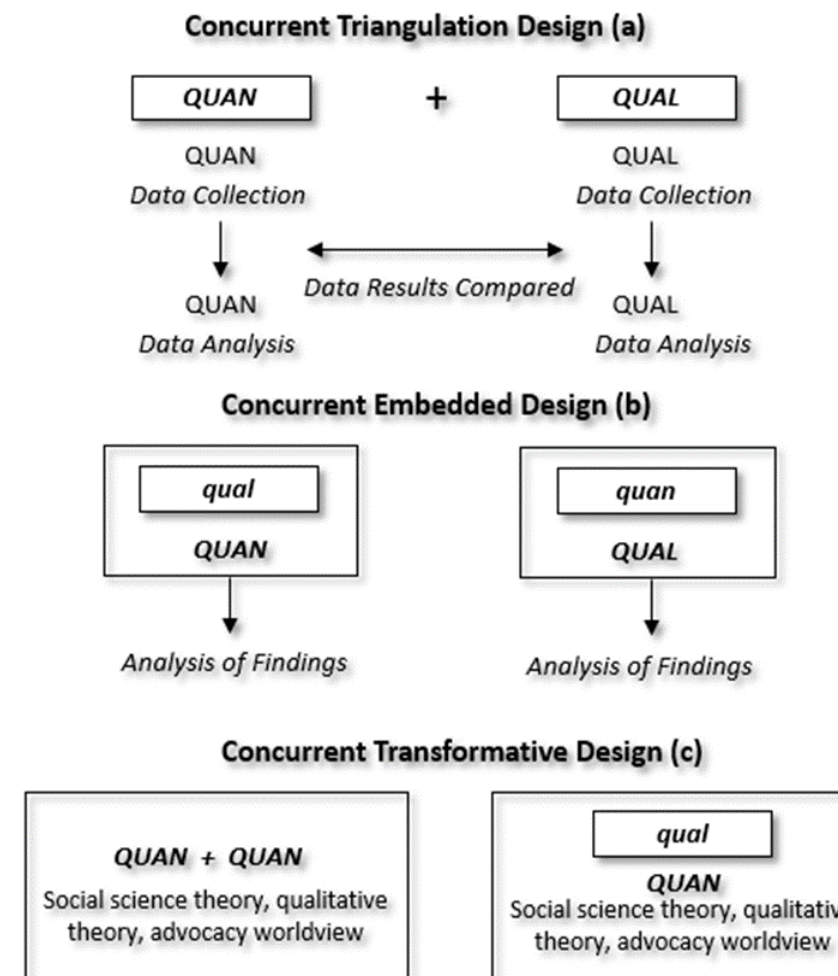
Concurrent Triangulation Design (a)

QUAN + QUAL

QUAN
Data Collection

QUAL
Data Collection

Data Results Compared

QUAN
Data Analysis

QUAL
Data Analysis

Concurrent Embedded Design (b)

qual
QUAN

Analysis of Findings

quan
QUAL

Analysis of Findings

Concurrent Transformative Design (c)

QUAN + QUAN
Social science theory, qualitative theory, advocacy worldview

qual
QUAN
Social science theory, qualitativ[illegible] theory, advocacy worldview